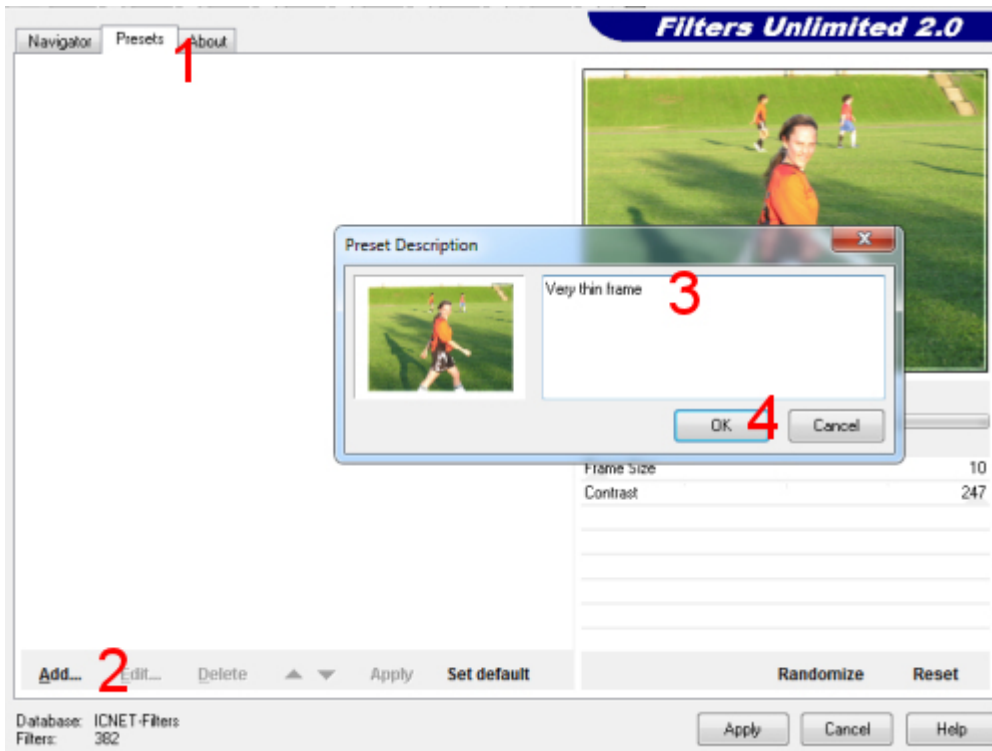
Navigator Presets About 1

Filters Unlimited 2.0

Preset Description

Very thin frame 3

OK 4 Cancel

Frame Size 10
Contrast 247

Add... 2 Edit... Delete Apply Set default

Randomize Reset

Database: ICNET-Filters
Filters: 382

Apply Cancel Help